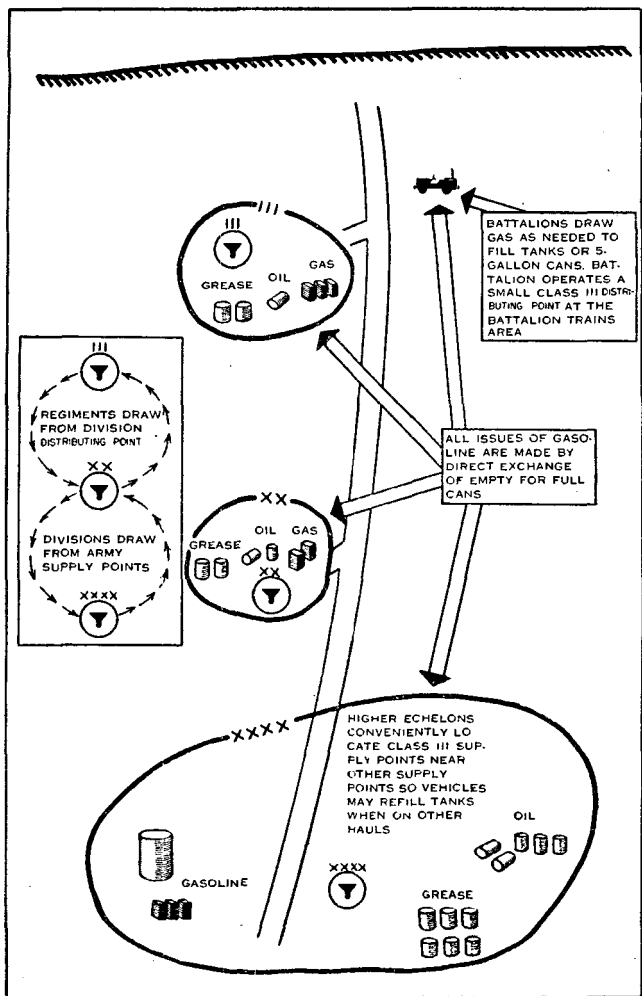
BATTALIONS DRAW GAS AS NEEDED TO FILL TANKS OR 5-GALLON CANS. BATTALION OPERATES A SMALL CLASS III DISTRIBUTING POINT AT THE BATTALION TRAINS AREA

III

III

GREASE

OIL

GAS

III

REGIMENTS DRAW FROM DIVISION DISTRIBUTING POINT

XX

DIVISIONS DRAW FROM ARMY SUPPLY POINTS

XXXX

ALL ISSUES OF GASOLINE ARE MADE BY DIRECT EXCHANGE OF EMPTY FOR FULL CANS

XX

GREASE

OIL

GAS

XX

XXXX

HIGHER ECHELONS CONVENIENTLY LOCATE CLASS III SUPPLY POINTS NEAR OTHER SUPPLY POINTS SO VEHICLES MAY REFILL TANKS WHEN ON OTHER HAULS

OIL

GASOLINE

XXXX

GREASE